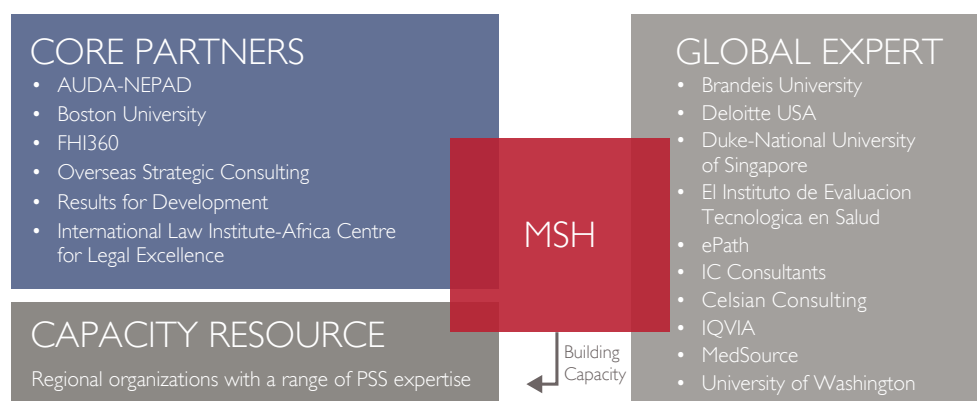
CORE PARTNERS
• AUDA-NEPAD
• Boston University
• FHI360
• Overseas Strategic Consulting
• Results for Development
• International Law Institute-Africa Centre for Legal Excellence

MSH

GLOBAL EXPERT
• Brandeis University
• Deloitte USA
• Duke-National University of Singapore
• El Instituto de Evaluacion Tecnologica en Salud
• ePath
• IC Consultants
• Celsian Consulting
• IQVIA
• MedSource
• University of Washington

CAPACITY RESOURCE
Regional organizations with a range of PSS expertise

Building Capacity